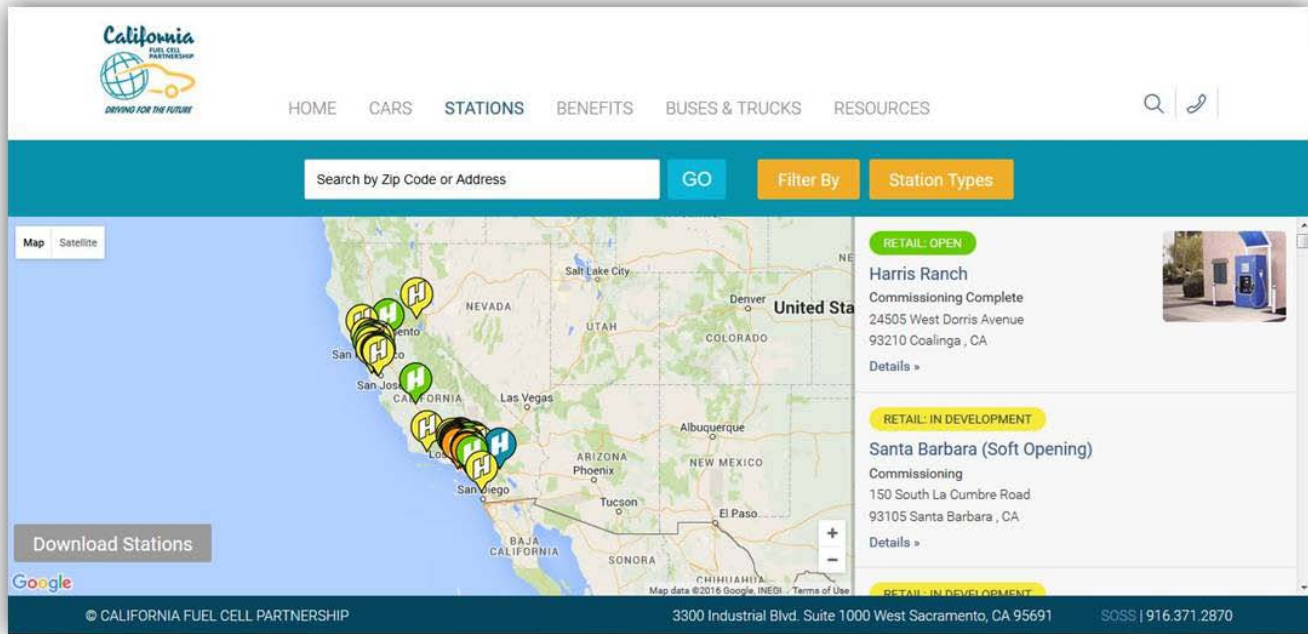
California
FUEL CELL PARTNERSHIP
DRIVING FOR THE FUTURE

HOME CARS STATIONS BENEFITS BUSES & TRUCKS RESOURCES

Search by Zip Code or Address GO Filter By Station Types

Map Satellite

Salt Lake City
NEVADA
UTAH
Denver
United Sta
COLORADO
San Jose
CALIFORNIA
Las Vegas
ARIZONA
Phoenix
Albuquerque
NEW MEXICO
San Diego
Tucson
El Paso
BAJA CALIFORNIA
SONORA
CHIHUAHUA

Download Stations
Google
Map data ©2016 Google, INEGI Terms of Use

RETAIL: OPEN
Harris Ranch
Commissioning Complete
24505 West Dorris Avenue
93210 Coalinga , CA
Details »

RETAIL: IN DEVELOPMENT
Santa Barbara (Soft Opening)
Commissioning
150 South La Cumbre Road
93105 Santa Barbara , CA
Details »

RETAIL: IN DEVELOPMENT

© CALIFORNIA FUEL CELL PARTNERSHIP
3300 Industrial Blvd. Suite 1000 West Sacramento, CA 95691
SOSS | 916.371.2870